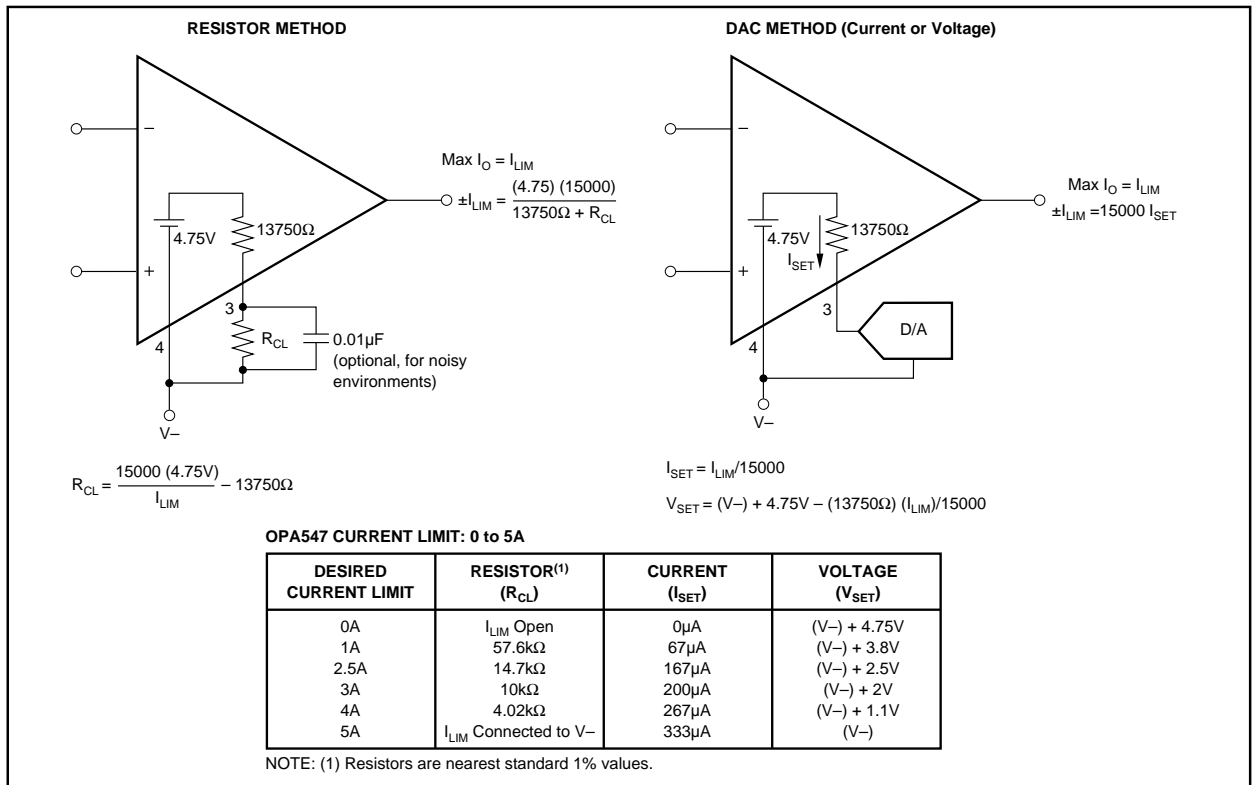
RESISTOR METHOD

DAC METHOD (Current or Voltage)

–

+

4.75V

13750Ω

3

4

$R_{CL}$

0.01µF (optional, for noisy environments)

V–

Max $I_O = I_{LIM}$

$\pm I_{LIM} = \frac{(4.75)(15000)}{13750\Omega + R_{CL}}$

$R_{CL} = \frac{15000 (4.75V)}{I_{LIM}} - 13750\Omega$

–

+

4.75V

$I_{SET}$

13750Ω

3

4

D/A

V–

Max $I_O = I_{LIM}$

$\pm I_{LIM} = 15000\ I_{SET}$

$I_{SET} = I_{LIM}/15000$

$V_{SET} = (V–) + 4.75V – (13750\Omega)(I_{LIM})/15000$

OPA547 CURRENT LIMIT: 0 to 5A

| DESIRED CURRENT LIMIT | RESISTOR$^{(1)}$ ($R_{CL}$) | CURRENT ($I_{SET}$) | VOLTAGE ($V_{SET}$) |
|---|---|---|---|
| 0A | $I_{LIM}$ Open | 0µA | (V–) + 4.75V |
| 1A | 57.6kΩ | 67µA | (V–) + 3.8V |
| 2.5A | 14.7kΩ | 167µA | (V–) + 2.5V |
| 3A | 10kΩ | 200µA | (V–) + 2V |
| 4A | 4.02kΩ | 267µA | (V–) + 1.1V |
| 5A | $I_{LIM}$ Connected to V– | 333µA | (V–) |

NOTE: (1) Resistors are nearest standard 1% values.